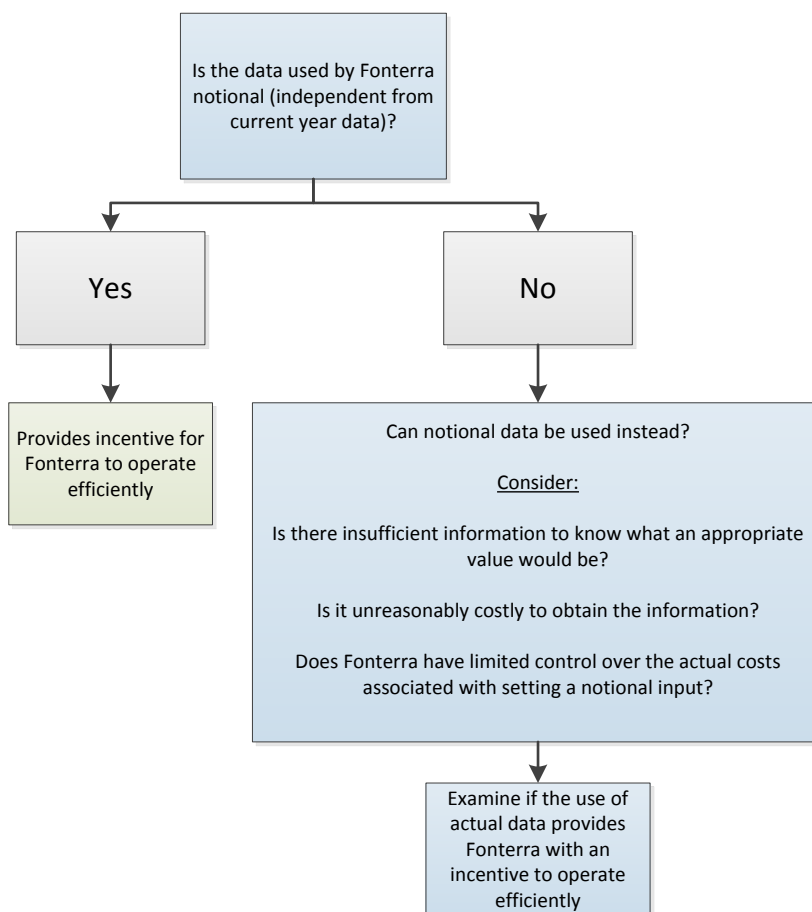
Is the data used by Fonterra notional (independent from current year data)?

Yes

No

Provides incentive for Fonterra to operate efficiently

Can notional data be used instead?

Consider:

Is there insufficient information to know what an appropriate value would be?

Is it unreasonably costly to obtain the information?

Does Fonterra have limited control over the actual costs associated with setting a notional input?

Examine if the use of actual data provides Fonterra with an incentive to operate efficiently